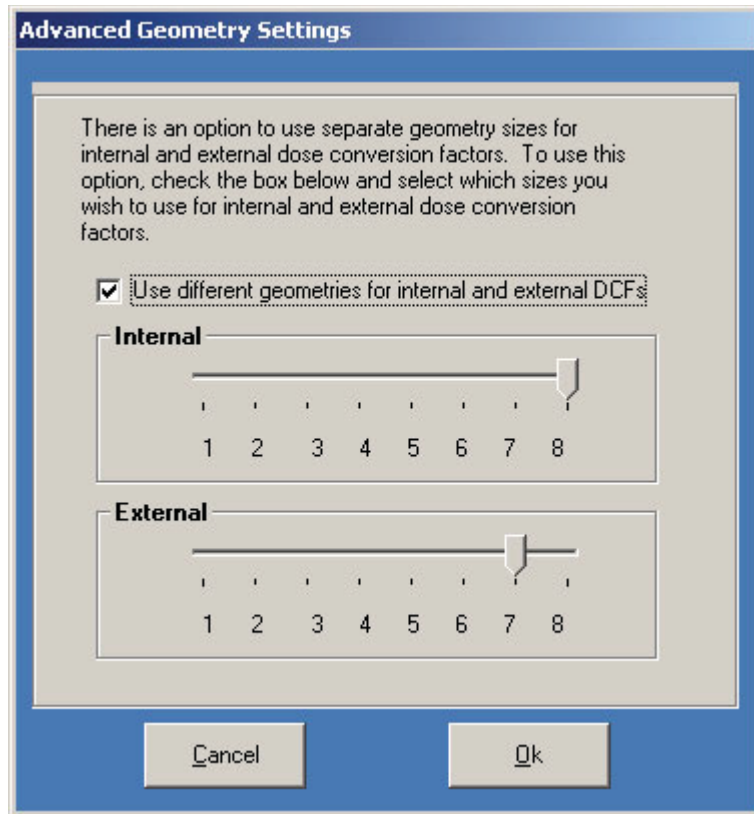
Advanced Geometry Settings

There is an option to use separate geometry sizes for internal and external dose conversion factors. To use this option, check the box below and select which sizes you wish to use for internal and external dose conversion factors.

☑ Use different geometries for internal and external DCFs

Internal

1 2 3 4 5 6 7 8

External

1 2 3 4 5 6 7 8

Cancel

Ok